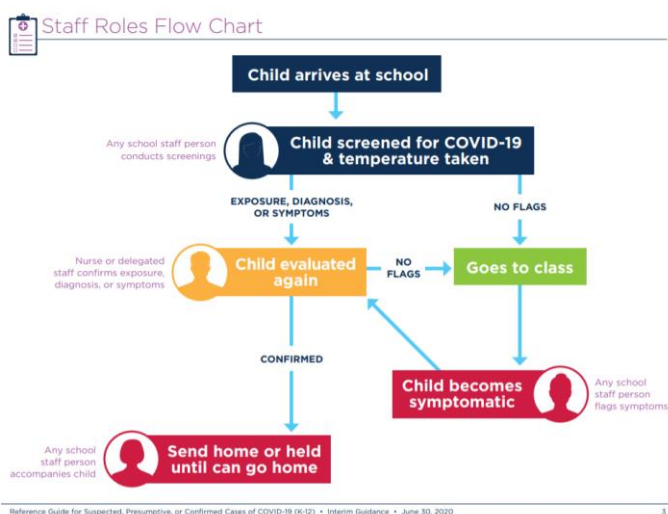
Staff Roles Flow Chart

Child arrives at school

Any school staff person conducts screenings

Child screened for COVID-19 & temperature taken

EXPOSURE, DIAGNOSIS, OR SYMPTOMS

NO FLAGS

Nurse or delegated staff confirms exposure, diagnosis, or symptoms

Child evaluated again

NO FLAGS

Goes to class

CONFIRMED

Child becomes symptomatic

Any school staff person flags symptoms

Any school staff person accompanies child

Send home or held until can go home

Reference Guide for Suspected, Presumptive, or Confirmed Cases of COVID-19 (K-12) • Interim Guidance • June 30, 2020

3